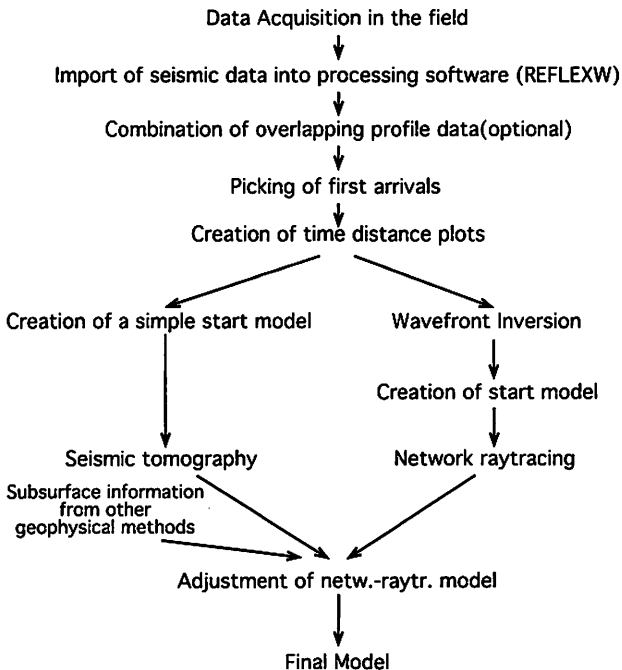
Data Acquisition in the field

Import of seismic data into processing software (REFLEXW)

Combination of overlapping profile data(optional)

Picking of first arrivals

Creation of time distance plots

Creation of a simple start model

Wavefront Inversion

Creation of start model

Seismic tomography

Network raytracing

Subsurface information from other geophysical methods

Adjustment of netw.-raytr. model

Final Model